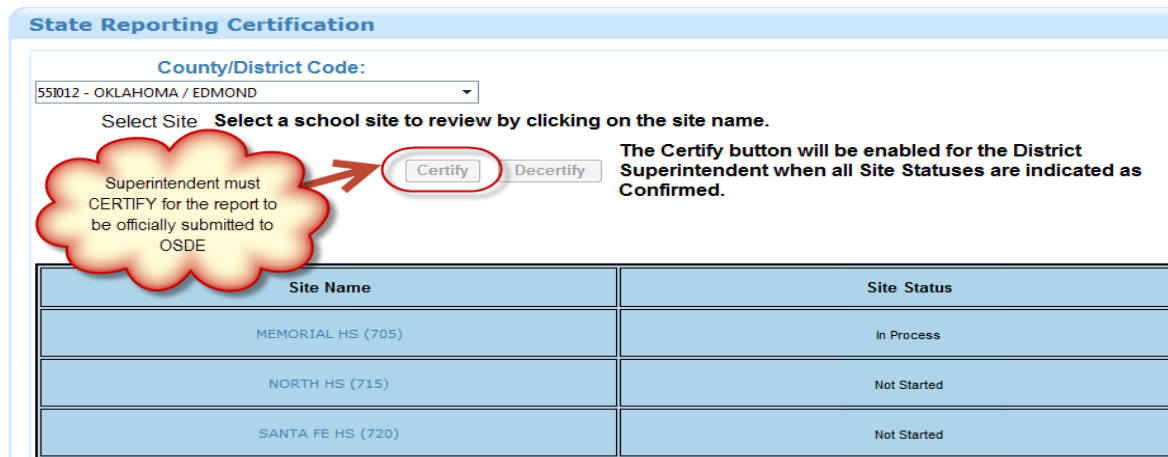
State Reporting Certification

County/District Code:

55I012 - OKLAHOMA / EDMOND

Select Site **Select a school site to review by clicking on the site name.**

Superintendent must CERTIFY for the report to be officially submitted to OSDE

Certify Decertify

**The Certify button will be enabled for the District Superintendent when all Site Statuses are indicated as Confirmed.**

| Site Name | Site Status |
|---|---|
| MEMORIAL HS (705) | In Process |
| NORTH HS (715) | Not Started |
| SANTA FE HS (720) | Not Started |